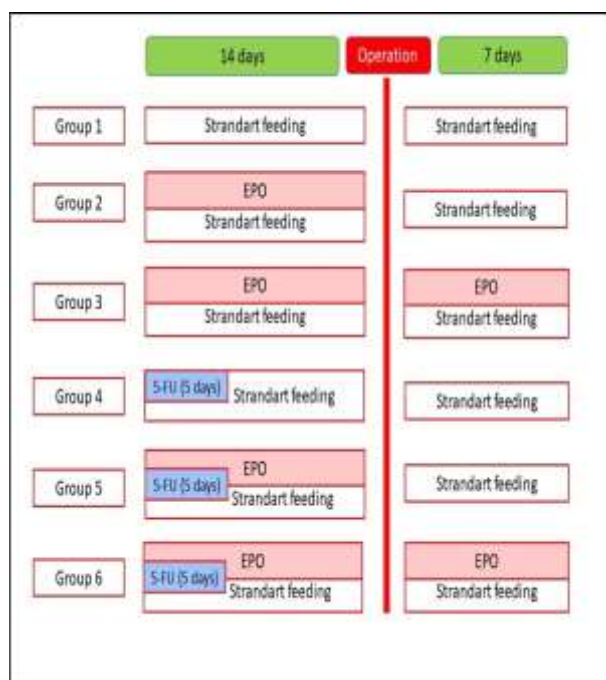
14 days

Operation

7 days

Group 1

Strandart feeding

Strandart feeding

Group 2

EPO

Strandart feeding

Strandart feeding

Group 3

EPO

Strandart feeding

EPO

Strandart feeding

Group 4

5-FU (5 days)

Strandart feeding

Strandart feeding

Group 5

EPO

5-FU (5 days)

Strandart feeding

Strandart feeding

Group 6

EPO

5-FU (5 days)

Strandart feeding

EPO

Strandart feeding